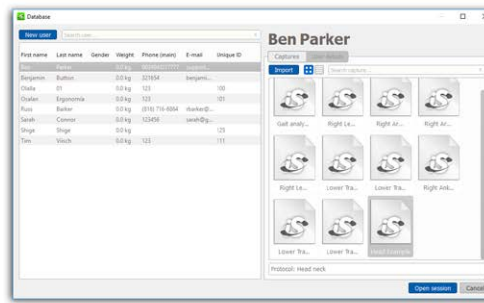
Database

New user | Search user...

| First name | Last name | Gender | Weight | Phone (main) | E-mail | Unique ID |
|---|---|---|---|---|---|---|
| Ben | Parker | | 0.0 kg | 0034600277777 | support... | |
| Benjamin | Button | | 0.0 kg | 321654 | benjami... | |
| Olalla | 01 | | 0.0 kg | 123 | | 100 |
| Ovalier | Ergonomia | | 0.0 kg | 123 | | 101 |
| Russ | Barker | | 0.0 kg | (816) 716-9064 | rbarker@... | |
| Sarah | Connor | | 0.0 kg | 123456 | sarah@g... | |
| Shige | Shige | | 0.0 kg | | | 123 |
| Tim | Vlech | | 0.0 kg | 123 | | 111 |

Ben Parker

Captures | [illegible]

Import | Search captures...

Gait analy... | Right Le... | Right Ar... | Right Ar...

Right Le... | Lower Tra... | Lower Tra... | Right Ank...

Lower Tra... | Lower Tra... | Head Example

Protocol: Head neck

Open session | Cancel